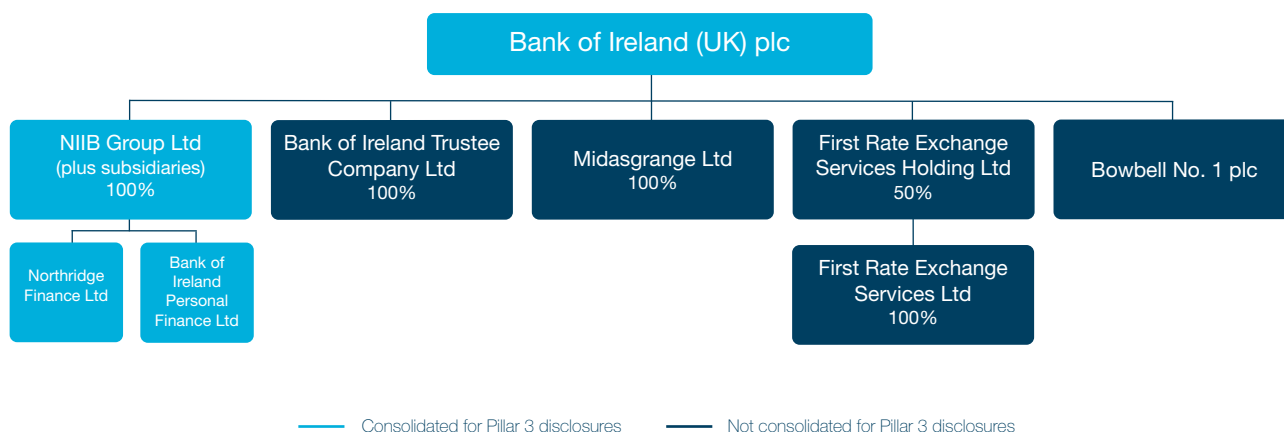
Bank of Ireland (UK) plc

NIIB Group Ltd
(plus subsidiaries)
100%

Northridge Finance Ltd

Bank of Ireland Personal Finance Ltd

Bank of Ireland Trustee Company Ltd
100%

Midasgrange Ltd
100%

First Rate Exchange Services Holding Ltd
50%

First Rate Exchange Services Ltd
100%

Bowbell No. 1 plc

Consolidated for Pillar 3 disclosures

Not consolidated for Pillar 3 disclosures